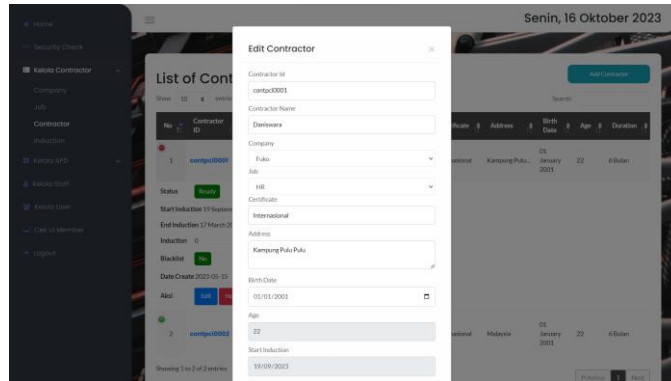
Home
Security Check
Kelola Contractor
Company
Job
Contractor
Induction
Kelola APD
Kelola Staff
Kelola User
Cek Id Member
Logout

Senin, 16 Oktober 2023

List of Cont

Show 10 entries

Add Contractor

Search:

| No | Contractor ID | | Certificate | Address | Birth Date | Age | Duration |
|---|---|---|---|---|---|---|---|
| 1 | contpci0001 | | Internasional | Kampung Pulu... | 01 January 2001 | 22 | 6 Bulan |
| 2 | contpci0002 | | Internasional | Malaysia | 01 January 2001 | 22 | 6 Bulan |

Status Ready
Start Induction 19 Septem
End Induction 17 March 20
Induction 0
Blacklist No
Date Create 2023-05-15
Aksi Edit

Showing 1 to 2 of 2 entries

Previous 1 Next

Edit Contractor

Contractor Id
contpci0001

Contractor Name
Daniswara

Company
Fuko

Job
HR

Certificate
Internasional

Address
Kampung Pulu Pulu

Birth Date
01/01/2001

Age
22

Start Induction
19/09/2023